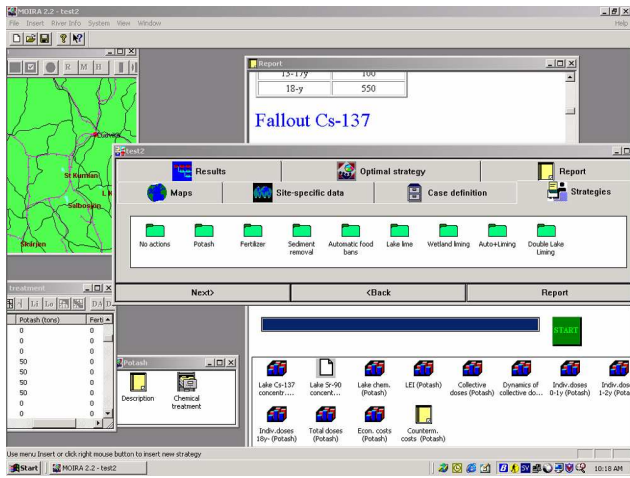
MOIRA 2.2 - test2

File Insert River Info System View Window

Help

R M H

Kinnula

St Kumlan

Salboskin

Skirjen

Report

| 13-17y | 100 |
|---|---|
| 18-y | 550 |

Fallout Cs-137

test2

Results

Optimal strategy

Report

Maps

Site-specific data

Case definition

Strategies

No actions

Potash

Fertilizer

Sediment removal

Automatic food bans

Lake lime

Wetland liming

Auto+Liming

Double Lake Liming

Next>

<Back

Report

treatment

Li Lo DA D

| Potash (tons) | Ferti |
|---|---|
| 0 | 0 |
| 0 | 0 |
| 0 | 0 |
| 50 | 0 |
| 50 | 0 |
| 50 | 0 |
| 50 | 0 |
| 0 | 0 |
| 0 | 0 |

Potash

Description

Chemical treatment

START

Lake Cs-137 concentr...

Lake Sr-90 concent...

Lake chem. (Potash)

LEI (Potash)

Collective doses (Potash)

Dynamics of collective do...

Indiv.doses 0-1y (Potash)

Indiv.dos 1-2y (Potas

Indiv.doses 18y- (Potash)

Total doses (Potash)

Econ. costs (Potash)

Counterm. costs (Potash)

Use menu Insert or click right mouse button to insert new strategy

Start

MOIRA 2.2 - test2

10:18 AM